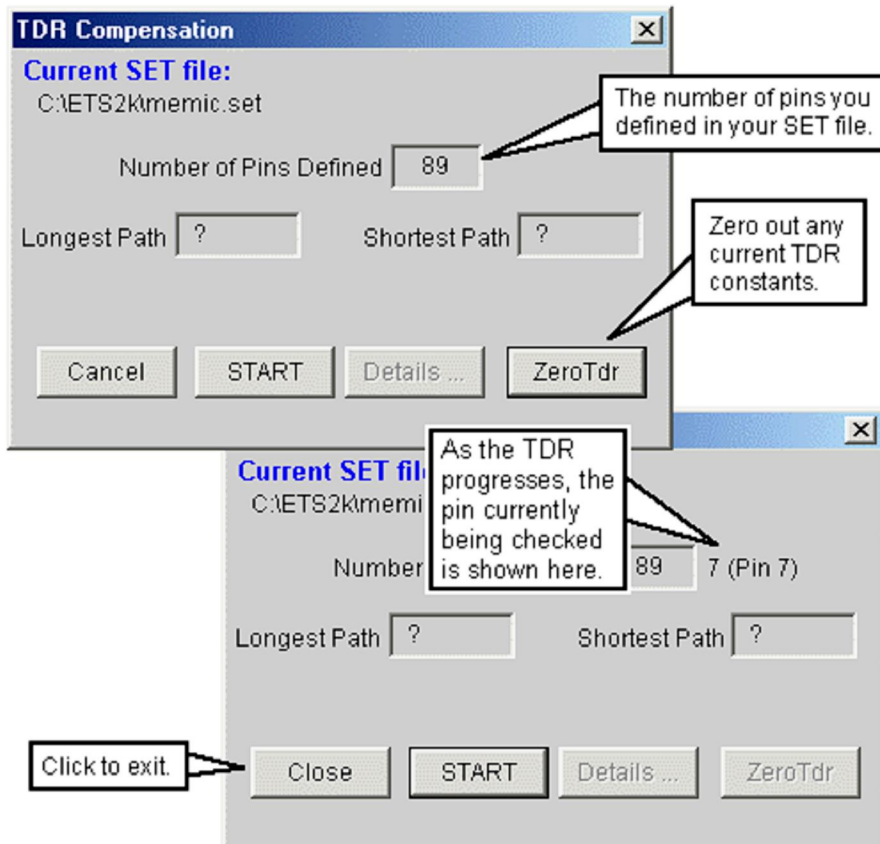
TDR Compensation

Current SET file:

C:\ETS2k\memic.set

The number of pins you defined in your SET file.

Number of Pins Defined 89

Longest Path ?

Shortest Path ?

Zero out any current TDR constants.

Cancel

START

Details ...

ZeroTdr

Current SET file

C:\ETS2k\memi

As the TDR progresses, the pin currently being checked is shown here.

Number 89 7 (Pin 7)

Longest Path ?

Shortest Path ?

Click to exit.

Close

START

Details ...

ZeroTdr